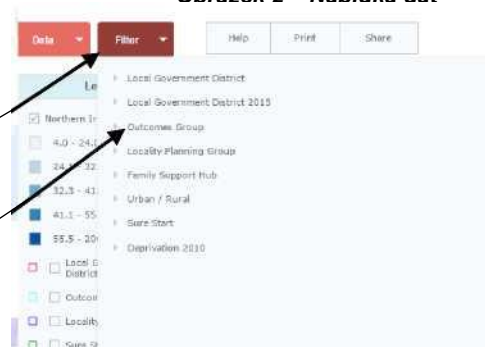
Obrázek 2 – Nabídka Set

Data
Filter
Help
Print
Share

Le
Northern Ir
4.0 - 24.
24.
32.3 - 41
41.1 - 55
55.5 - 20
Local G District
Outcor
Locality
Sure St

Local Government District
Local Government District 2015
Outcomes Group
Locality Planning Group
Family Support Hub
Urban / Rural
Sure Start
Deprivation 2010